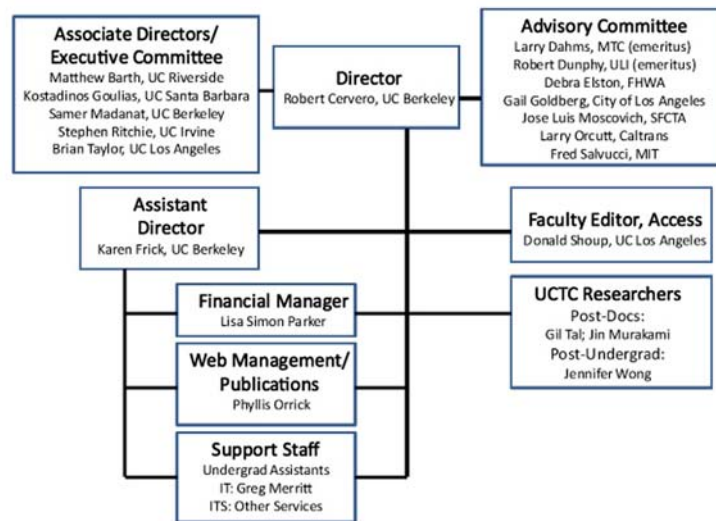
Associate Directors/ Executive Committee
Matthew Barth, UC Riverside
Kostadinos Goulias, UC Santa Barbara
Samer Madanat, UC Berkeley
Stephen Ritchie, UC Irvine
Brian Taylor, UC Los Angeles

Director
Robert Cervero, UC Berkeley

Advisory Committee
Larry Dahms, MTC (emeritus)
Robert Dunphy, ULI (emeritus)
Debra Elston, FHWA
Gail Goldberg, City of Los Angeles
Jose Luis Moscovich, SFCTA
Larry Orcutt, Caltrans
Fred Salvucci, MIT

Assistant Director
Karen Frick, UC Berkeley

Faculty Editor, Access
Donald Shoup, UC Los Angeles

Financial Manager
Lisa Simon Parker

UCTC Researchers
Post-Docs:
Gil Tal; Jin Murakami
Post-Undergrad:
Jennifer Wong

Web Management/ Publications
Phyllis Orrick

Support Staff
Undergrad Assistants
IT: Greg Merritt
ITS: Other Services